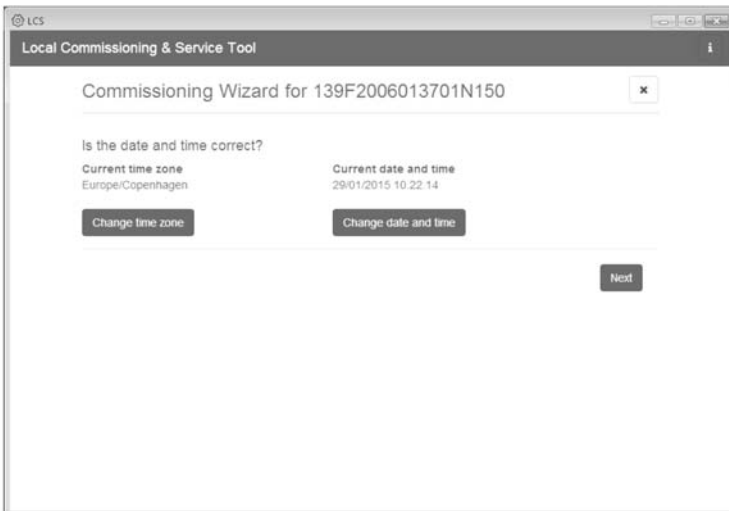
LCS

Local Commissioning & Service Tool

i

Commissioning Wizard for 139F2006013701N150

×

Is the date and time correct?

Current time zone
Europe/Copenhagen

Change time zone

Current date and time
29/01/2015 10:22:14

Change date and time

Next